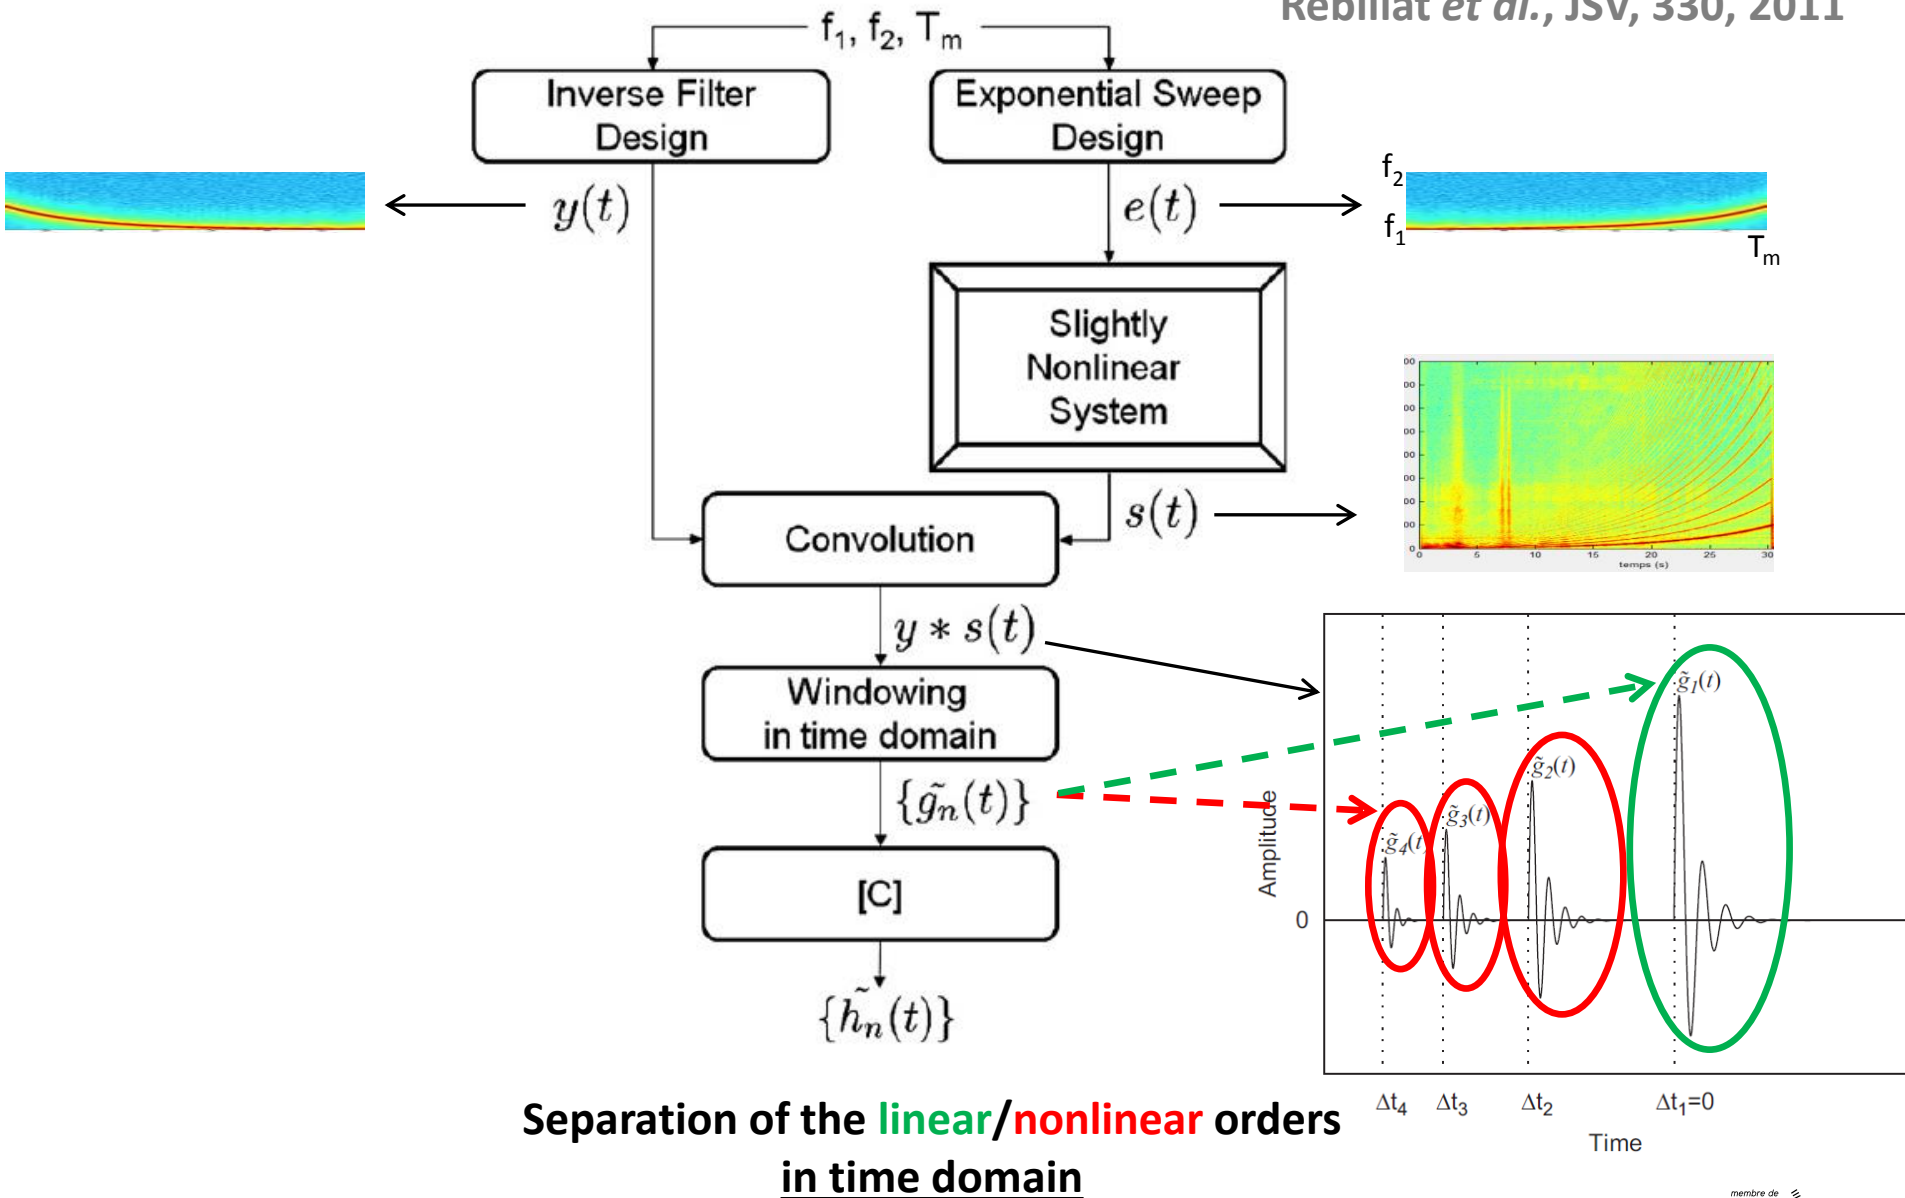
Rebillat et al., JSV, 330, 2011

$f_1$, $f_2$, $T_m$

Inverse Filter Design

Exponential Sweep Design

$y(t)$

$e(t)$

$f_2$

$f_1$

$T_m$

Slightly Nonlinear System

Convolution

$s(t)$

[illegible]

0 5 10 15 20 25 30

temps (s)

$y * s(t)$

Windowing in time domain

$\{\tilde{g_n}(t)\}$

[C]

$\{\tilde{h_n}(t)\}$

$\tilde{g}_1(t)$

$\tilde{g}_2(t)$

$\tilde{g}_3(t)$

$\tilde{g}_4(t)$

Amplitude

0

$\Delta t_4$ $\Delta t_3$ $\Delta t_2$ $\Delta t_1=0$

Time

Separation of the linear/nonlinear orders in time domain

membre de